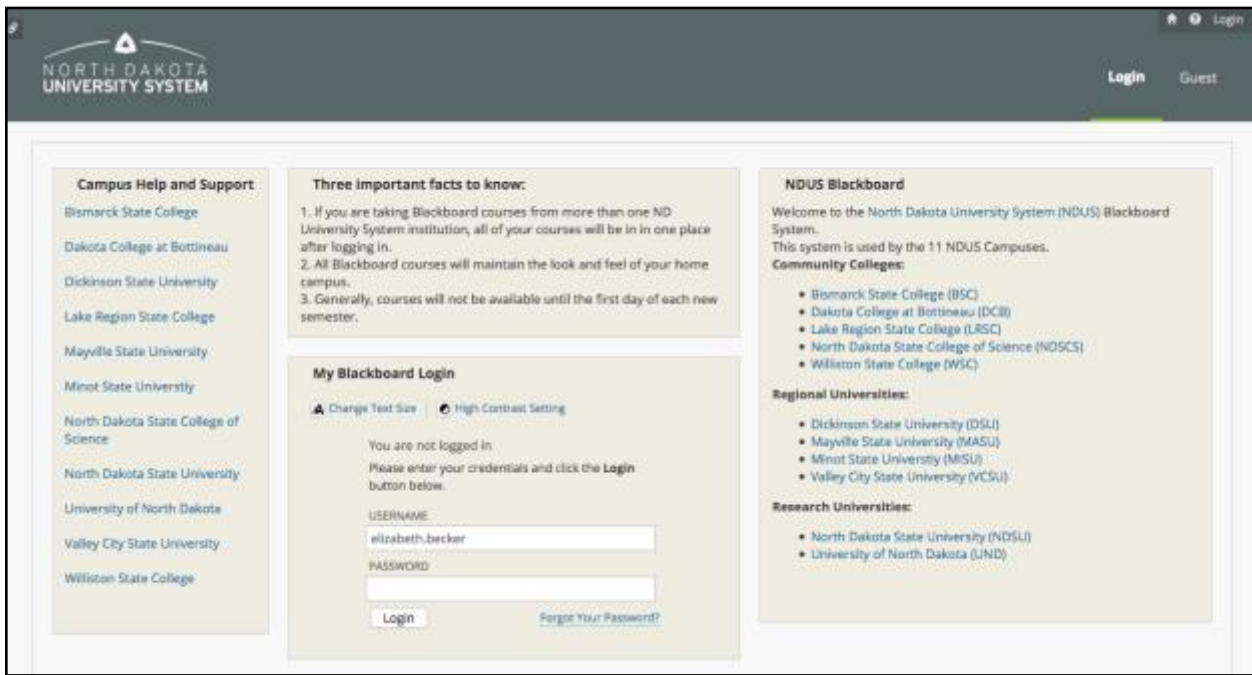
Login

NORTH DAKOTA
UNIVERSITY SYSTEM

Login Guest

Campus Help and Support

Bismarck State College

Dakota College at Bottineau

Dickinson State University

Lake Region State College

Mayville State University

Minot State Universtiy

North Dakota State College of Science

North Dakota State University

University of North Dakota

Valley City State University

Williston State College

Three important facts to know:

1. If you are taking Blackboard courses from more than one ND University System institution, all of your courses will be in in one place after logging in.
2. All Blackboard courses will maintain the look and feel of your home campus.
3. Generally, courses will not be available until the first day of each new semester.

My Blackboard Login

Change Text Size | High Contrast Setting

You are not logged in

Please enter your credentials and click the **Login** button below.

USERNAME

elizabeth.becker

PASSWORD

Login

Forgot Your Password?

NDUS Blackboard

Welcome to the North Dakota University System (NDUS) Blackboard System.
This system is used by the 11 NDUS Campuses.

**Community Colleges:**

- Bismarck State College (BSC)
- Dakota College at Bottineau (DCB)
- Lake Region State College (LRSC)
- North Dakota State College of Science (NDSCS)
- Williston State College (WSC)

**Regional Universities:**

- Dickinson State University (DSU)
- Mayville State University (MASU)
- Minot State Universtiy (MISU)
- Valley City State University (VCSU)

**Research Universities:**

- North Dakota State University (NDSU)
- University of North Dakota (UND)